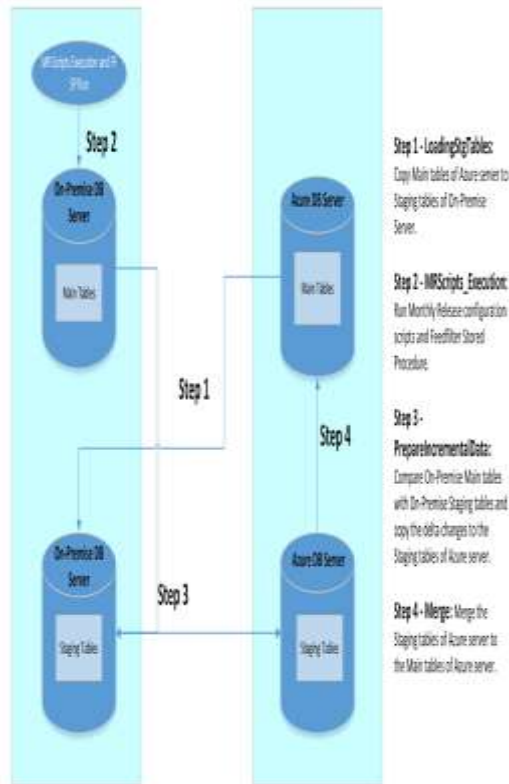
MRScripts Execution and FF SPRun

Step 2

On-Premise DB Server

Main Tables

Azure DB Server

Main Tables

Step 1

Step 4

On-Premise DB Server

Staging Tables

Step 3

Azure DB Server

Staging Tables

Step 1 - LoadingStgTables: Copy Main tables of Azure server to Staging tables of On-Premise Server.

Step 2 - MRScripts_Execution: Run Monthly Release configuration scripts and FeedFilter Stored Procedure.

Step 3 - PrepareIncrementalData: Compare On-Premise Main tables with On-Premise Staging tables and copy the delta changes to the Staging tables of Azure server.

Step 4 - Merge: Merge the Staging tables of Azure server to the Main tables of Azure server.